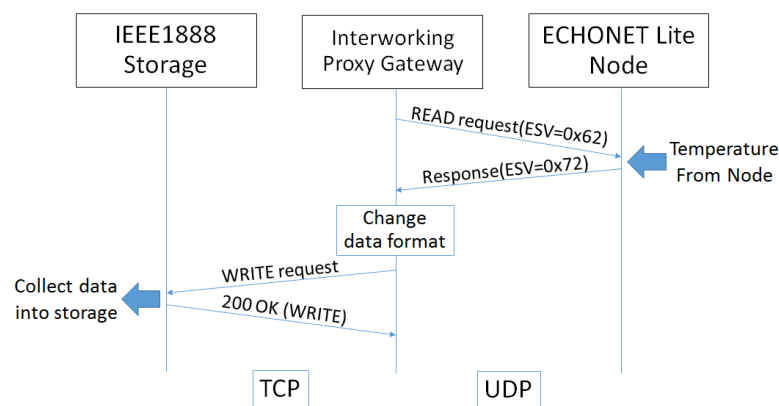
IEEE1888 Storage

Interworking Proxy Gateway

ECHONET Lite Node

READ request(ESV=0x62)

Temperature From Node

Response(ESV=0x72)

Change data format

WRITE request

Collect data into storage

200 OK (WRITE)

TCP

UDP